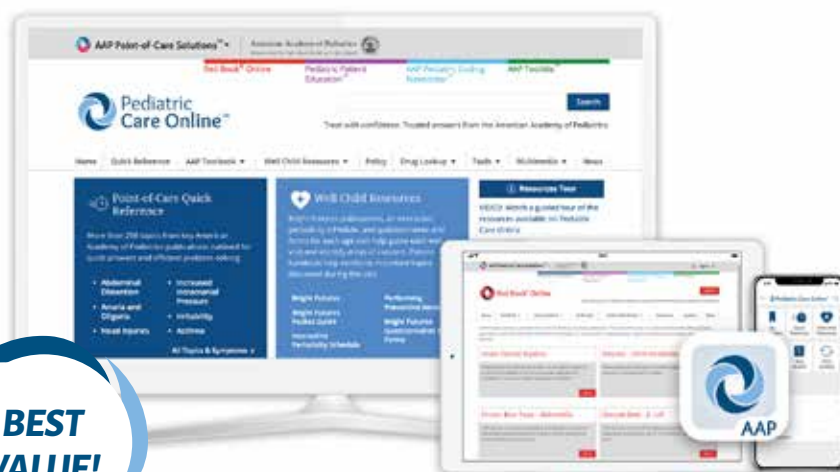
AAP Point-of-Care Solutions™
American Academy of Pediatrics
Red Book® Online
Pediatric Patient Education™
AAP Pediatric Coding Newsletter™
AAP Toolkits™
Pediatric Care Online™
Search
Treat with confidence: Trusted answers from the American Academy of Pediatrics
Home Quick Reference AAP Toolkits ▾ Well Child Resources ▾ Policy Drug Lookup ▾ Tools ▾ McKesson ▾ News
Point-of-Care Quick Reference
More than 250 topics from key American Academy of Pediatrics publications outlined for quick answers and efficient problem-solving
• Abdominal Distention
• Anuria and Oliguria
• Head Injuries
• Increased Intracranial Pressure
• Irritability
• Asthma
All Topics & Symptoms ▾
Well Child Resources
Bright Futures
Bright Futures Pocket Guide
Interactive Periodicity Schedule
Performing Preventive Services
Bright Futures Questionnaires & Forms
Resources Tour
VIDEO: Watch a guided tour of the resources available on Pediatric Care Online.
Red Book® Online
Pediatric Care Online™
AAP
BEST
VALUE!